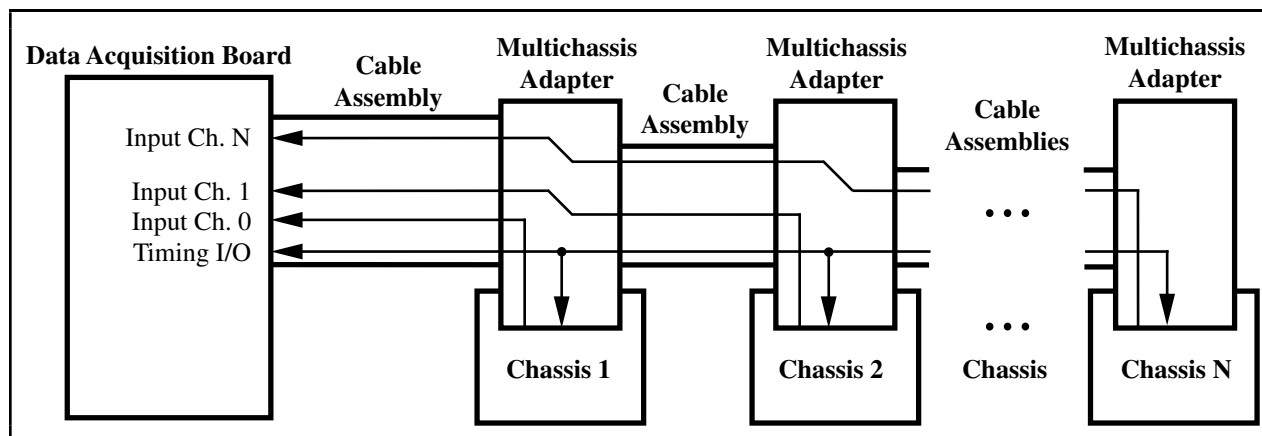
Data Acquisition Board

Cable Assembly

Multichassis Adapter

Cable Assembly

Multichassis Adapter

Cable Assemblies

Multichassis Adapter

Input Ch. N

Input Ch. 1

Input Ch. 0

Timing I/O

• • •

• • •

Chassis 1

Chassis 2

Chassis

Chassis N